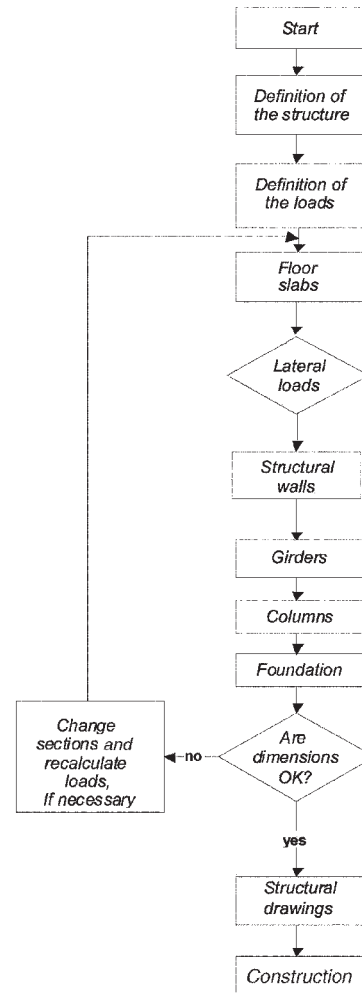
Start

Definition of the structure

Definition of the loads

Floor slabs

Lateral loads

Structural walls

Girders

Columns

Foundation

Are dimensions OK?

no

Change sections and recalculate loads, If necessary

yes

Structural drawings

Construction